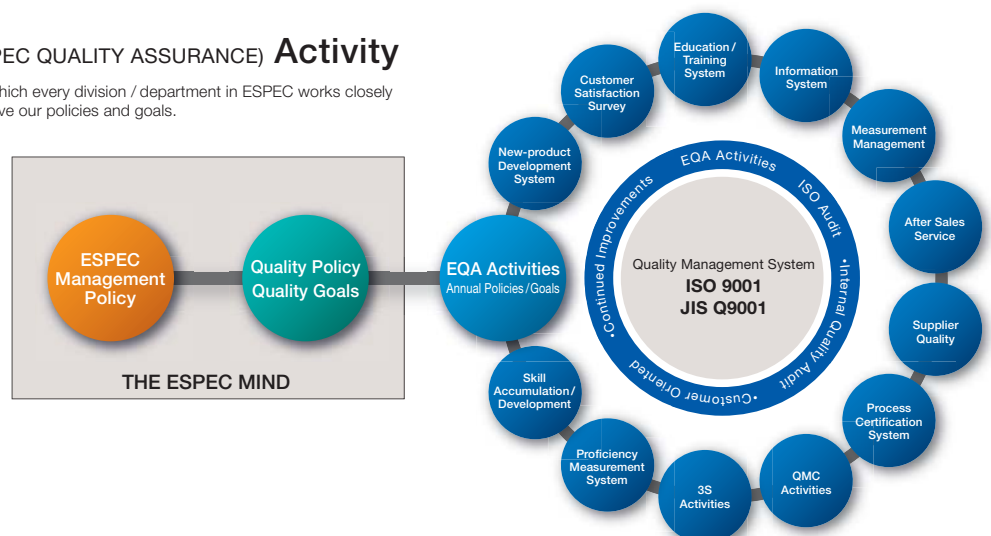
PEC QUALITY ASSURANCE) Activity

hich every division / department in ESPEC works closely ve our policies and goals.

ESPEC Management Policy

Quality Policy Quality Goals

THE ESPEC MIND

EQA Activities
Annual Policies/Goals

New-product Development System

Customer Satisfaction Survey

Education / Training System

Information System

Measurement Management

After Sales Service

Supplier Quality

Process Certification System

QMC Activities

3S Activities

Proficiency Measurement System

Skill Accumulation/ Development

EQA Activities
ISO Audit
•Internal Quality Audit
•Customer Oriented
•Continued Improvements

Quality Management System
ISO 9001
JIS Q9001